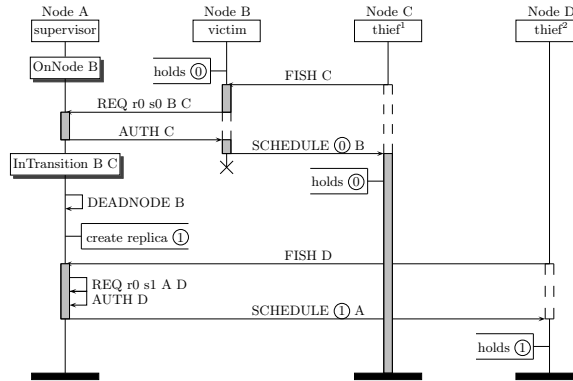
Node A
supervisor
Node B
victim
Node C
thief$^1$
Node D
thief$^2$

OnNode B
holds ⓪
FISH C
REQ r0 s0 B C
AUTH C
SCHEDULE ⓪ B
InTransition B C
holds ⓪
DEADNODE B
create replica ①
FISH D
REQ r0 s1 A D
AUTH D
SCHEDULE ① A
holds ①